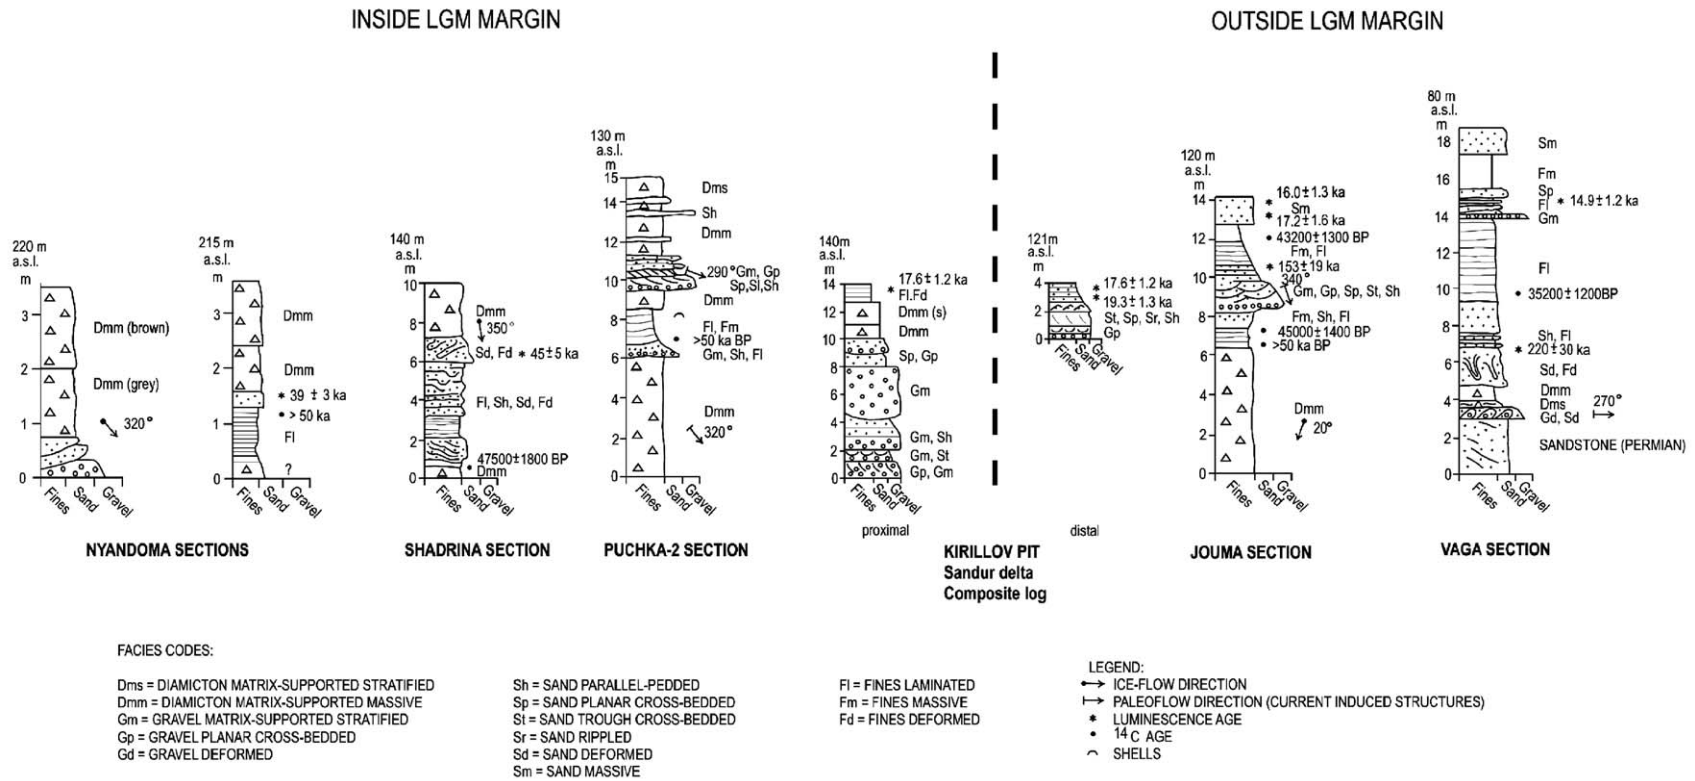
INSIDE LGM MARGIN

OUTSIDE LGM MARGIN

220 m a.s.l. m
3
2
1
0
Dmm (brown)
Dmm (grey)
320°
Fines Sand Gravel

215 m a.s.l. m
3
2
1
0
Dmm
Dmm
∗ 39 ± 3 ka
• > 50 ka
Fl
?
Fines Sand Gravel

NYANDOMA SECTIONS

140 m a.s.l. m
10
8
6
4
2
0
Dmm
350°
Sd, Fd ∗ 45±5 ka
Fl, Sh, Sd, Fd
47500±1800 BP
Dmm
Fines Sand Gravel

SHADRINA SECTION

130 m a.s.l. m
15
14
12
10
8
6
4
2
0
Dms
Sh
Dmm
290° Gm, Gp
Sp,Sl,Sh
Dmm
Fl, Fm
>50 ka BP
Gm, Sh, Fl
Dmm
320°
Fines Sand Gravel

PUCHKA-2 SECTION

140m a.s.l. m
14
12
10
8
6
4
2
0
17.6 ± 1.2 ka
∗ Fl.Fd
Dmm (s)
Dmm
Sp, Gp
Gm
Gm, Sh
Gm, St
Gp, Gm
Fines Sand Gravel
proximal

121m a.s.l. m
4
2
0
∗ 17.6 ± 1.2 ka
∗ 19.3 ± 1.3 ka
St, Sp, Sr, Sh
Gp
Fines Sand Gravel
distal

KIRILLOV PIT
Sandur delta
Composite log

120 m a.s.l. m
14
12
10
8
6
4
2
0
∗ 16.0 ± 1.3 ka
Sm
∗ 17.2 ± 1.6 ka
• 43200 ± 1300 BP
Fm, Fl
∗ 153 ± 19 ka
340°
Gm, Gp, Sp, St, Sh
Fm, Sh, Fl
• 45000 ± 1400 BP
• >50 ka BP
Dmm
20°
Fines Sand Gravel

JOUMA SECTION

80 m a.s.l. m
18
16
14
12
10
8
6
4
2
0
Sm
Fm
Sp
Fl ∗ 14.9 ± 1.2 ka
Gm
Fl
• 35200 ± 1200BP
Sh, Fl
∗ 220 ± 30 ka
Sd, Fd
Dmm
Dms 270°
Gd, Sd
SANDSTONE (PERMIAN)
Fines Sand Gravel

VAGA SECTION

FACIES CODES:

Dms = DIAMICTON MATRIX-SUPPORTED STRATIFIED
Dmm = DIAMICTON MATRIX-SUPPORTED MASSIVE
Gm = GRAVEL MATRIX-SUPPORTED STRATIFIED
Gp = GRAVEL PLANAR CROSS-BEDDED
Gd = GRAVEL DEFORMED

Sh = SAND PARALLEL-PEDDED
Sp = SAND PLANAR CROSS-BEDDED
St = SAND TROUGH CROSS-BEDDED
Sr = SAND RIPPLED
Sd = SAND DEFORMED
Sm = SAND MASSIVE

Fl = FINES LAMINATED
Fm = FINES MASSIVE
Fd = FINES DEFORMED

LEGEND:
ICE-FLOW DIRECTION
PALEOFLOW DIRECTION (CURRENT INDUCED STRUCTURES)
∗ LUMINESCENCE AGE
• $^{14}$C AGE
SHELLS